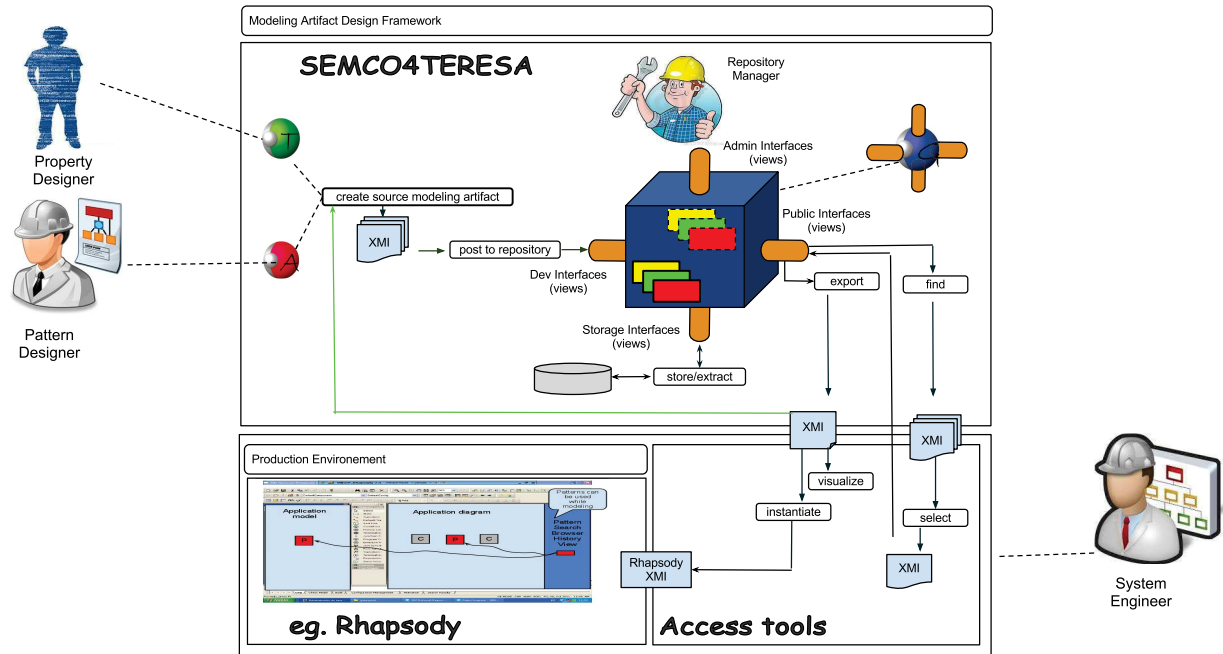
Modeling Artifact Design Framework

SEMCO4TERESA

Repository Manager

Admin Interfaces (views)

Property Designer

T

create source modeling artifact

Public Interfaces (views)

XMI

post to repository

Pattern Designer

A

Dev Interfaces (views)

export

find

Storage Interfaces (views)

store/extract

XMI

XMI

Production Environement

visualize

Application model

Application diagram

Patterns can be used while modeling

Pattern Search Browser History View

instantiate

select

System Engineer

Rhapsody XMI

XMI

eg. Rhapsody

Access tools